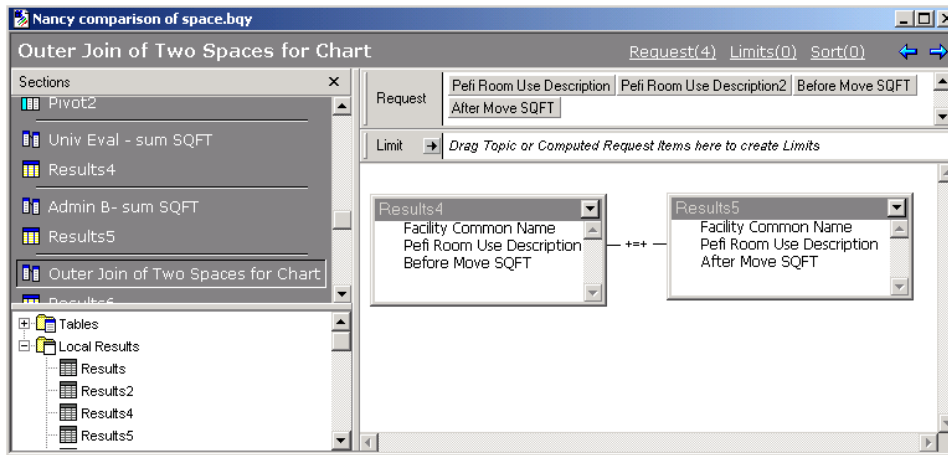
Nancy comparison of space.bqy

Outer Join of Two Spaces for Chart

Request(4) Limits(0) Sort(0)

Sections ×

Pivot2

Univ Eval - sum SQFT

Results4

Admin B- sum SQFT

Results5

Outer Join of Two Spaces for Chart

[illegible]

Tables

Local Results

Results

Results2

Results4

Results5

Request

Pefi Room Use Description | Pefi Room Use Description2 | Before Move SQFT | After Move SQFT

Limit

Drag Topic or Computed Request Items here to create Limits

Results4
Facility Common Name
Pefi Room Use Description
Before Move SQFT

+=+

Results5
Facility Common Name
Pefi Room Use Description
After Move SQFT